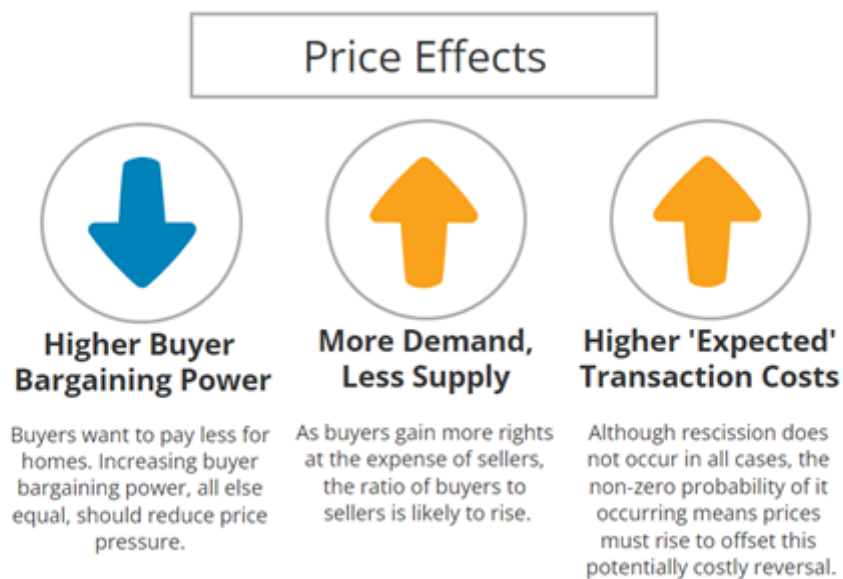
Price Effects

Higher Buyer Bargaining Power

Buyers want to pay less for homes. Increasing buyer bargaining power, all else equal, should reduce price pressure.

More Demand, Less Supply

As buyers gain more rights at the expense of sellers, the ratio of buyers to sellers is likely to rise.

Higher 'Expected' Transaction Costs

Although rescission does not occur in all cases, the non-zero probability of it occurring means prices must rise to offset this potentially costly reversal.